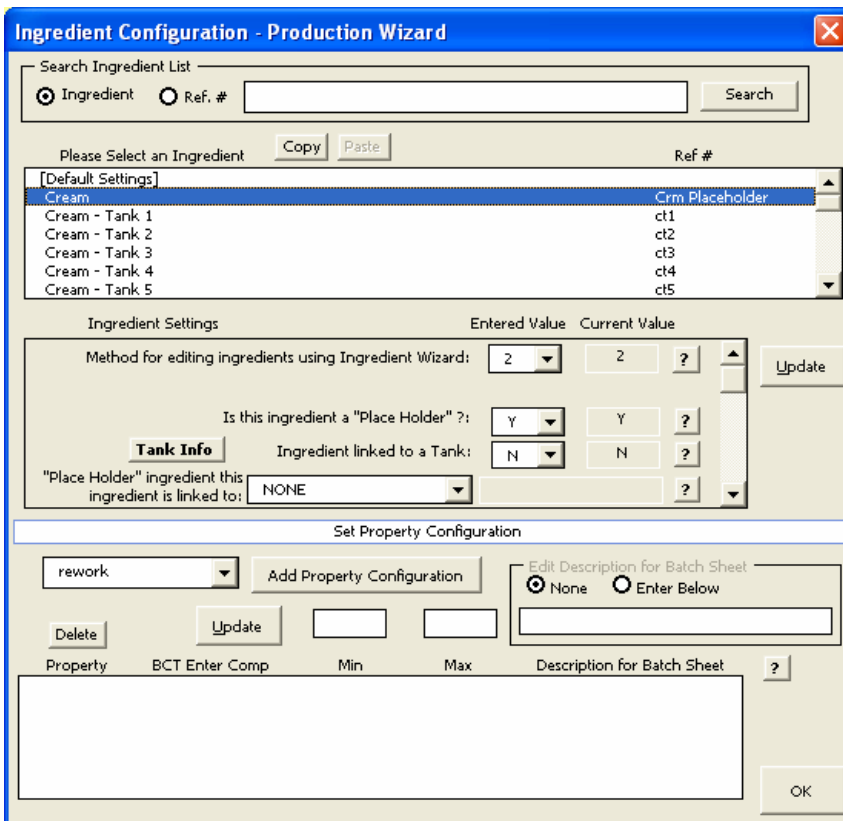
Ingredient Configuration - Production Wizard

Search Ingredient List
Ingredient Ref. # Search

Please Select an Ingredient Copy Paste Ref #

| | |
|---|---|
| [Default Settings] | |
| Cream | Crm Placeholder |
| Cream - Tank 1 | ct1 |
| Cream - Tank 2 | ct2 |
| Cream - Tank 3 | ct3 |
| Cream - Tank 4 | ct4 |
| Cream - Tank 5 | ct5 |

Ingredient Settings Entered Value Current Value

Method for editing ingredients using Ingredient Wizard: 2 2 ?

Update

Is this ingredient a "Place Holder" ?: Y Y ?

Tank Info Ingredient linked to a Tank: N N ?

"Place Holder" ingredient this ingredient is linked to: NONE ?

Set Property Configuration

rework Add Property Configuration

Edit Description for Batch Sheet
None Enter Below

Delete Update

Property BCT Enter Comp Min Max Description for Batch Sheet ?

OK